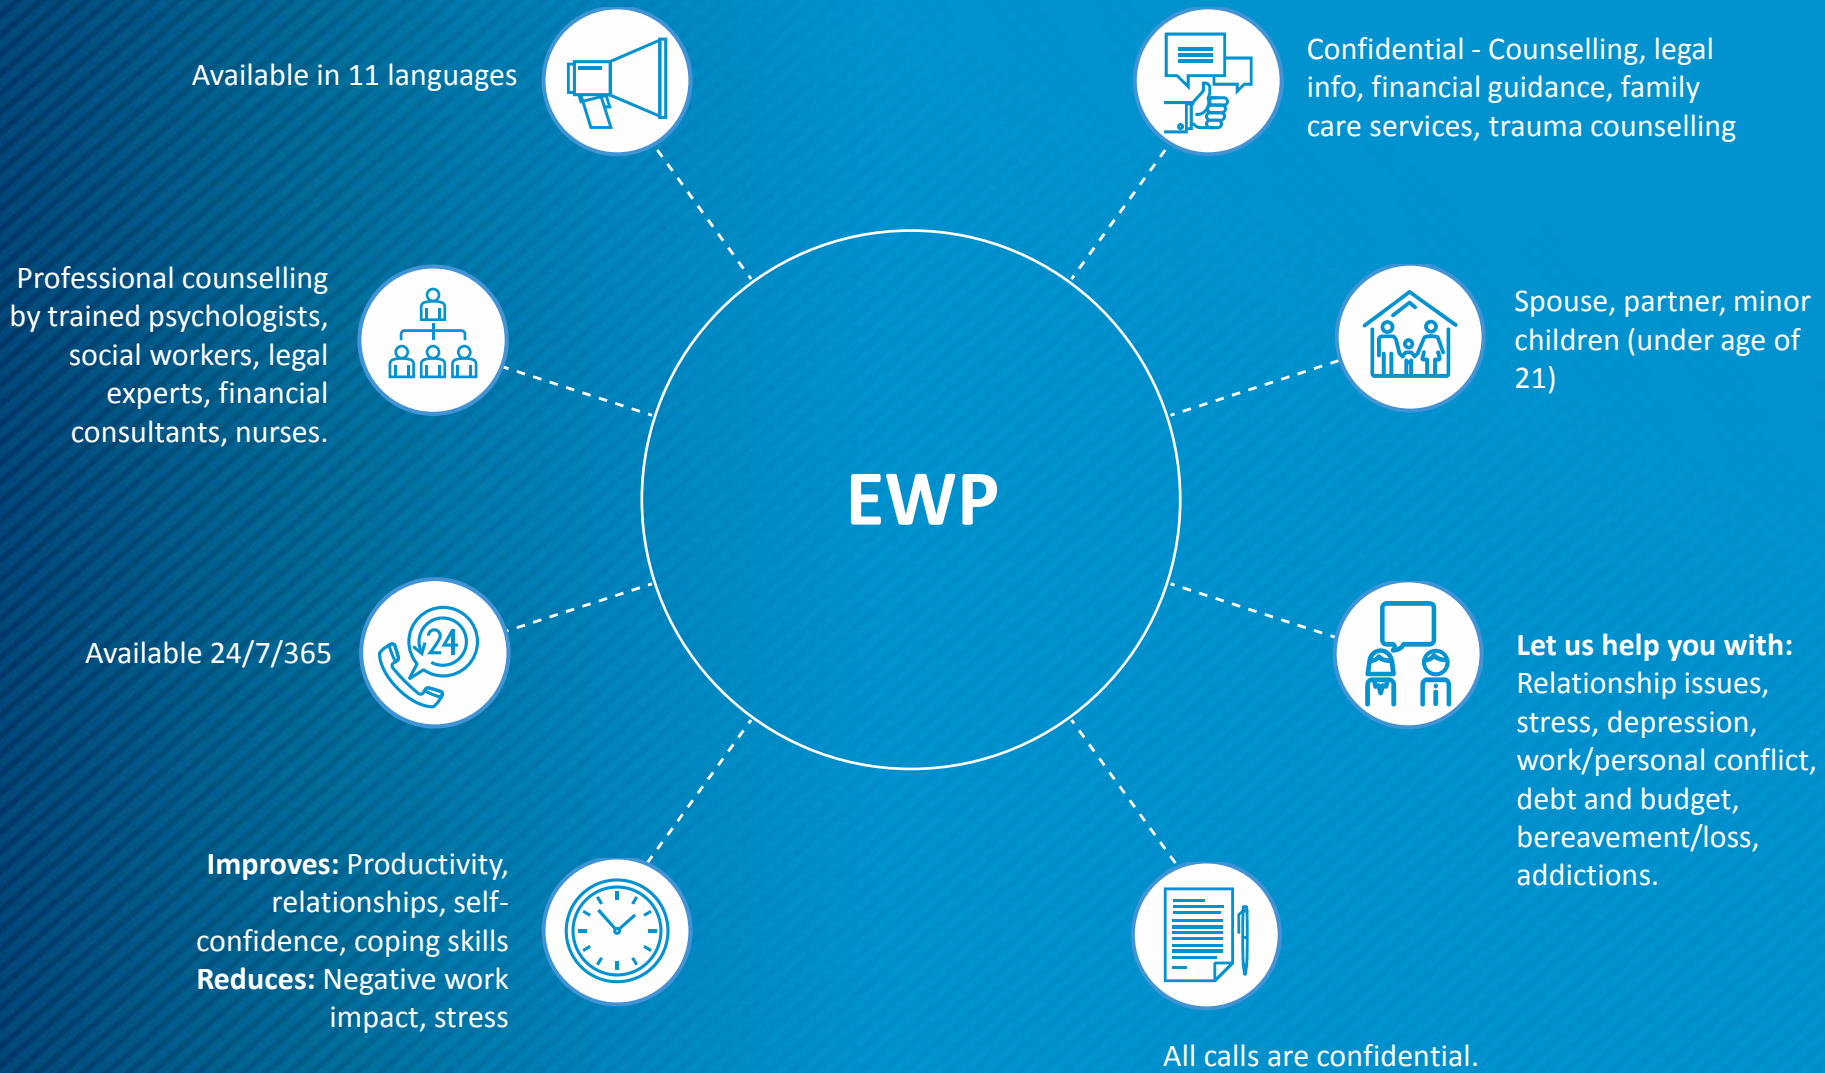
Available in 11 languages

Confidential - Counselling, legal info, financial guidance, family care services, trauma counselling

Professional counselling by trained psychologists, social workers, legal experts, financial consultants, nurses.

Spouse, partner, minor children (under age of 21)

EWP

Available 24/7/365

24

**Let us help you with:** Relationship issues, stress, depression, work/personal conflict, debt and budget, bereavement/loss, addictions.

**Improves:** Productivity, relationships, self-confidence, coping skills
**Reduces:** Negative work impact, stress

All calls are confidential.